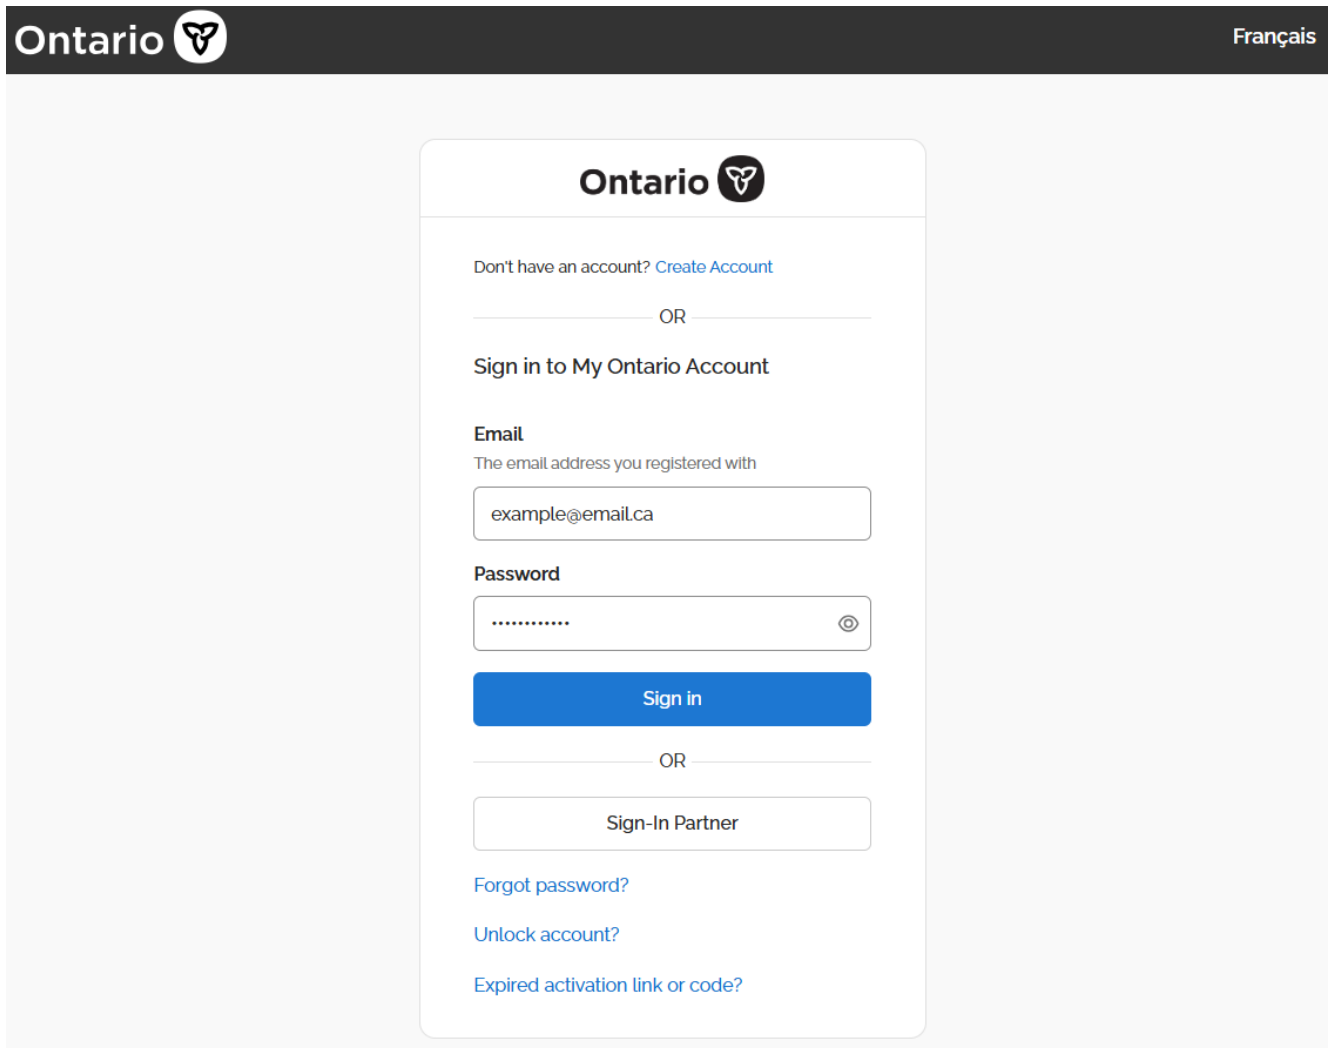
Ontario

Français

Ontario

Don't have an account? Create Account

OR

Sign in to My Ontario Account

Email

The email address you registered with

example@email.ca

Password

••••••••••••

Sign in

OR

Sign-In Partner

Forgot password?

Unlock account?

Expired activation link or code?